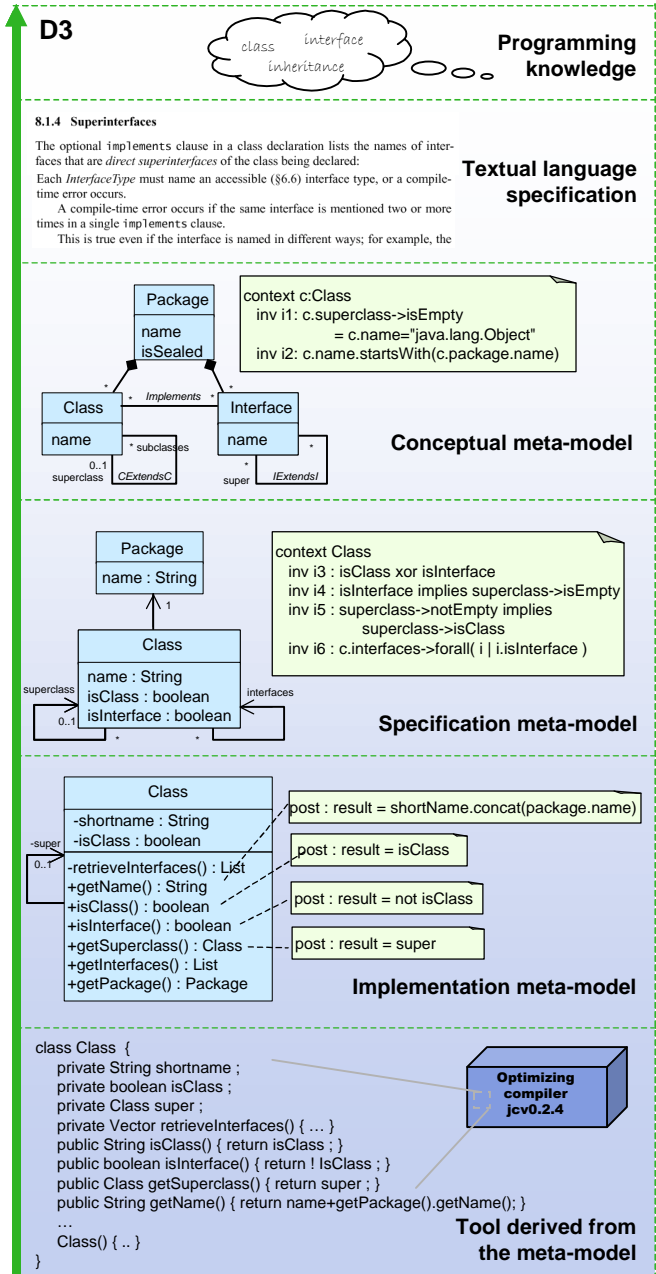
D3

class interface inheritance

Programming knowledge

8.1.4 Superinterfaces

The optional implements clause in a class declaration lists the names of interfaces that are *direct superinterfaces* of the class being declared:

Each *InterfaceType* must name an accessible (§6.6) interface type, or a compile-time error occurs.

A compile-time error occurs if the same interface is mentioned two or more times in a single implements clause.

This is true even if the interface is named in different ways; for example, the

Textual language specification

Package
name
isSealed

Class
name

Interface
name

Implements

* subclasses
0..1 superclass
CExtendsC

super
IExtendsI

context c:Class
inv i1: c.superclass->isEmpty
= c.name="java.lang.Object"
inv i2: c.name.startsWith(c.package.name)

Conceptual meta-model

Package
name : String

1

Class
name : String
isClass : boolean
isInterface : boolean

superclass
0..1
interfaces

context Class
inv i3 : isClass xor isInterface
inv i4 : isInterface implies superclass->isEmpty
inv i5 : superclass->notEmpty implies superclass->isClass
inv i6 : c.interfaces->forall( i | i.isInterface )

Specification meta-model

Class
-shortname : String
-isClass : boolean
-retrieveInterfaces() : List
+getName() : String
+isClass() : boolean
+isInterface() : boolean
+getSuperclass() : Class
+getInterfaces() : List
+getPackage() : Package

-super
0..1

post : result = shortName.concat(package.name)
post : result = isClass
post : result = not isClass
post : result = super

Implementation meta-model

class Class {
private String shortname ;
private boolean isClass ;
private Class super ;
private Vector retrieveInterfaces() { … }
public String isClass() { return isClass ; }
public boolean isInterface() { return ! IsClass ; }
public Class getSuperclass() { return super ; }
public String getName() { return name+getPackage().getName(); }
…
Class() { .. }
}

Optimizing compiler jcv0.2.4

Tool derived from the meta-model